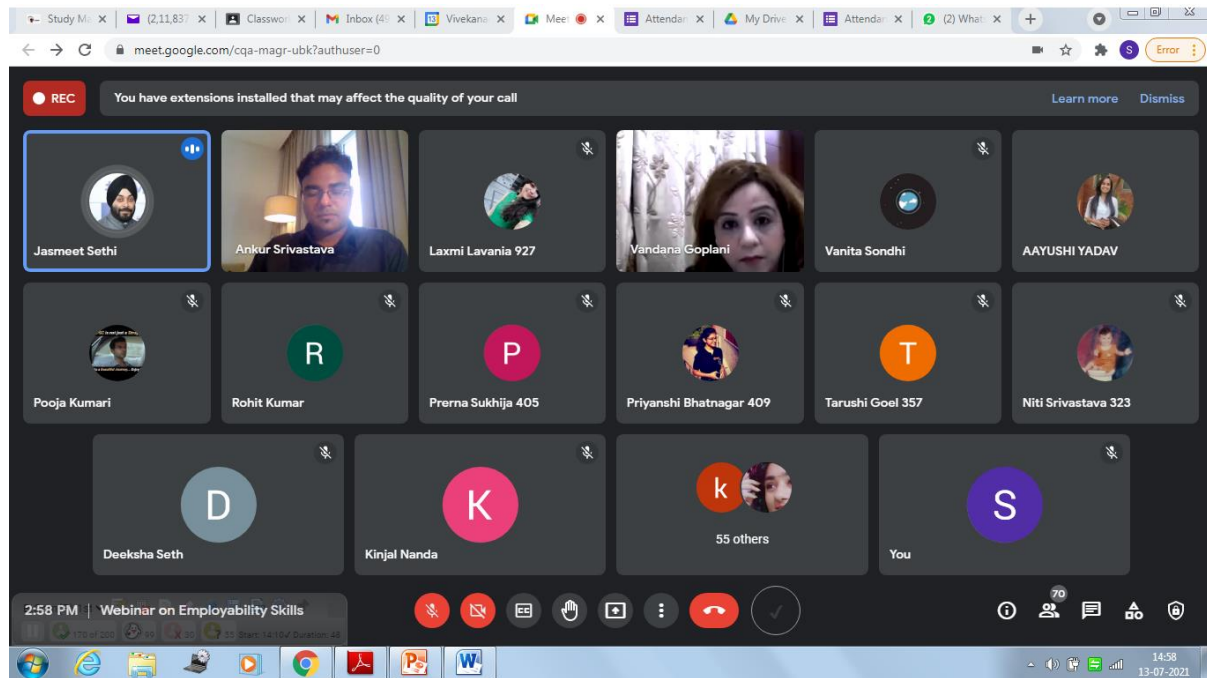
Study Ma × (2,11,837 × Classwo × Inbox (49 × Vivekana × Meet × Attendan × My Drive × Attendan × (2) What ×

meet.google.com/cqa-magr-ubk?authuser=0

Error

REC You have extensions installed that may affect the quality of your call Learn more Dismiss

Jasmeet Sethi

Ankur Srivastava

Laxmi Lavania 927

Vandana Goplani

Vanita Sondhi

AAYUSHI YADAV

Pooja Kumari

R
Rohit Kumar

P
Prerna Sukhija 405

Priyanshi Bhatnagar 409

T
Tarushi Goel 357

Niti Srivastava 323

D
Deeksha Seth

K
Kinjal Nanda

k
55 others

S
You

2:58 PM | Webinar on Employability Skills

70

14:58
13-07-2021